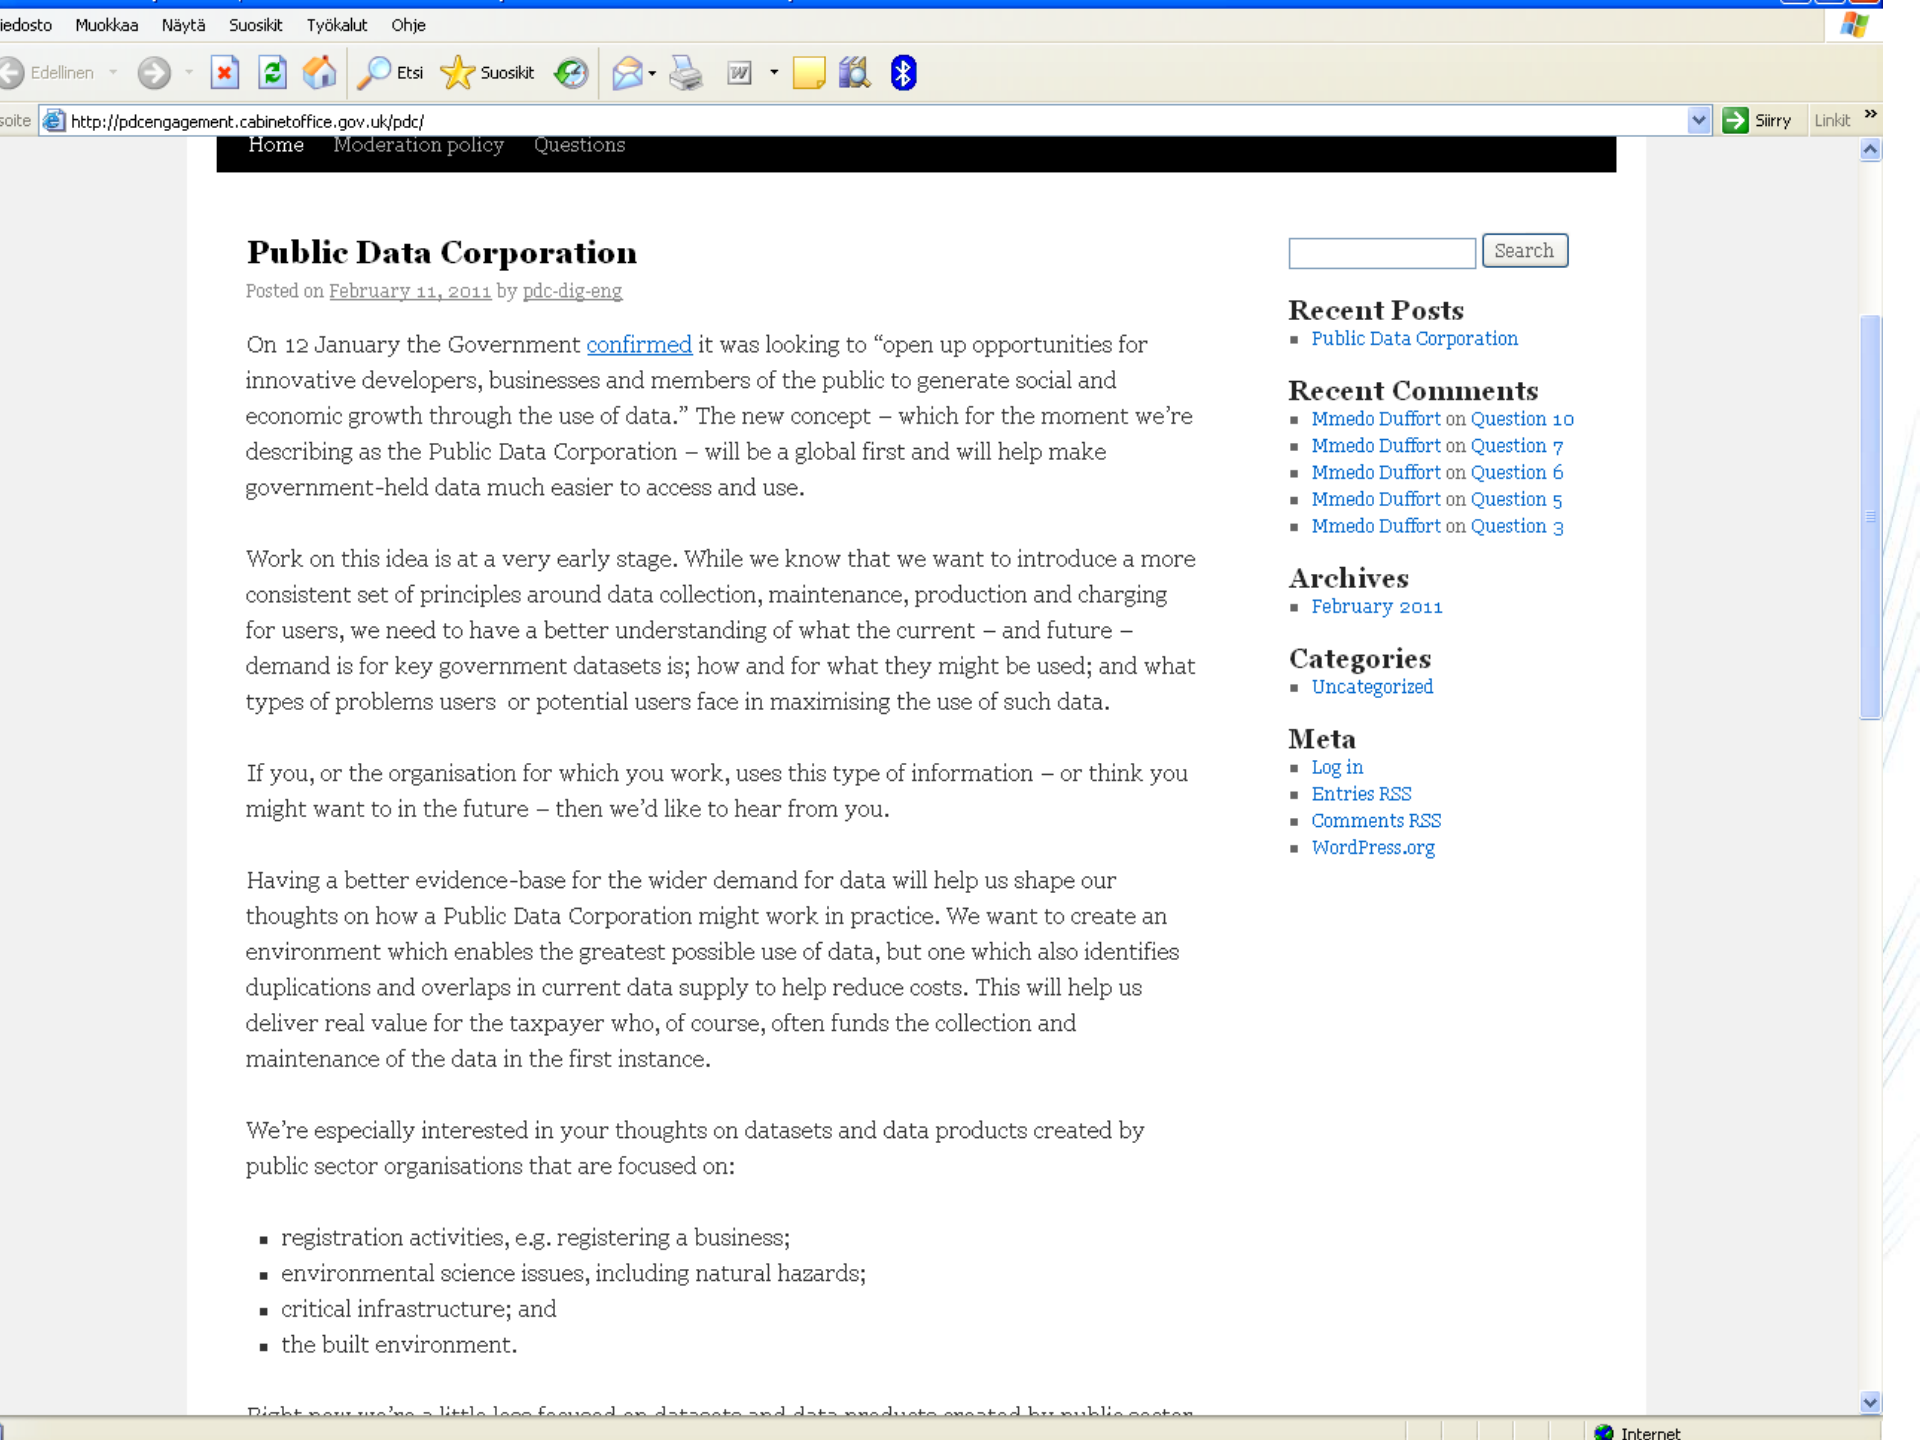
iedosto Muokkaa Näytä Suosikit Työkalut Ohje

Edellinen Etsi Suosikit

soite http://pdcengagement.cabinetoffice.gov.uk/pdc/ Siirry Linkit

Home Moderation policy Questions

Public Data Corporation

Posted on February 11, 2011 by pdc-dig-eng

On 12 January the Government confirmed it was looking to “open up opportunities for innovative developers, businesses and members of the public to generate social and economic growth through the use of data.” The new concept – which for the moment we’re describing as the Public Data Corporation – will be a global first and will help make government-held data much easier to access and use.

Work on this idea is at a very early stage. While we know that we want to introduce a more consistent set of principles around data collection, maintenance, production and charging for users, we need to have a better understanding of what the current – and future – demand is for key government datasets is; how and for what they might be used; and what types of problems users or potential users face in maximising the use of such data.

If you, or the organisation for which you work, uses this type of information – or think you might want to in the future – then we’d like to hear from you.

Having a better evidence-base for the wider demand for data will help us shape our thoughts on how a Public Data Corporation might work in practice. We want to create an environment which enables the greatest possible use of data, but one which also identifies duplications and overlaps in current data supply to help reduce costs. This will help us deliver real value for the taxpayer who, of course, often funds the collection and maintenance of the data in the first instance.

We’re especially interested in your thoughts on datasets and data products created by public sector organisations that are focused on:

- registration activities, e.g. registering a business;
- environmental science issues, including natural hazards;
- critical infrastructure; and
- the built environment.

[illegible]

Search

Recent Posts
- Public Data Corporation

Recent Comments
- Mmedo Duffort on Question 10
- Mmedo Duffort on Question 7
- Mmedo Duffort on Question 6
- Mmedo Duffort on Question 5
- Mmedo Duffort on Question 3

Archives
- February 2011

Categories
- Uncategorized

Meta
- Log in
- Entries RSS
- Comments RSS
- WordPress.org

Internet